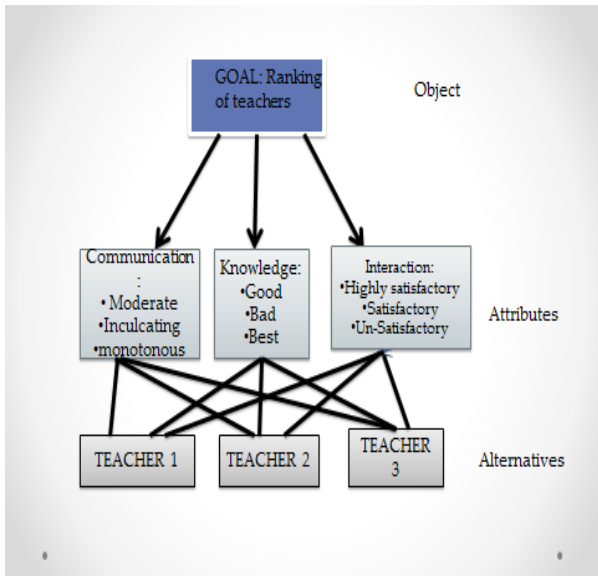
GOAL: Ranking of teachers

Object

Communication :
• Moderate
•Inculcating
•monotonous

Knowledge:
•Good
•Bad
•Best

Interaction:
•Highly satisfactory
•Satisfactory
•Un-Satisfactory

Attributes

TEACHER 1

TEACHER 2

TEACHER 3

Alternatives